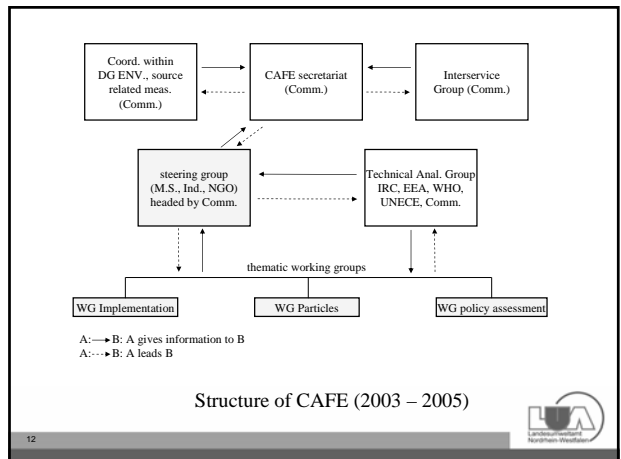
Coord. within DG ENV., source related meas. (Comm.)

CAFE secretariat (Comm.)

Interservice Group (Comm.)

steering group (M.S., Ind., NGO) headed by Comm.

Technical Anal. Group IRC, EEA, WHO, UNECE, Comm.

thematic working groups

WG Implementation

WG Particles

WG policy assessment

A: → B: A gives information to B
A: ⇢ B: A leads B

Structure of CAFE (2003 – 2005)

LUA
Landesumweltamt Nordrhein-Westfalen

12